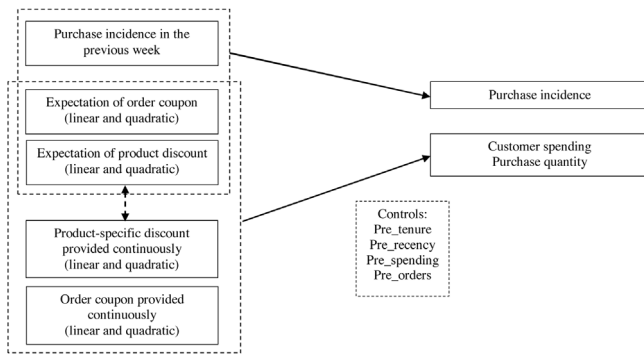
Purchase incidence in the previous week

Expectation of order coupon (linear and quadratic)

Expectation of product discount (linear and quadratic)

Product-specific discount provided continuously (linear and quadratic)

Order coupon provided continuously (linear and quadratic)

Purchase incidence

Customer spending
Purchase quantity

Controls:
Pre_tenure
Pre_recency
Pre_spending
Pre_orders